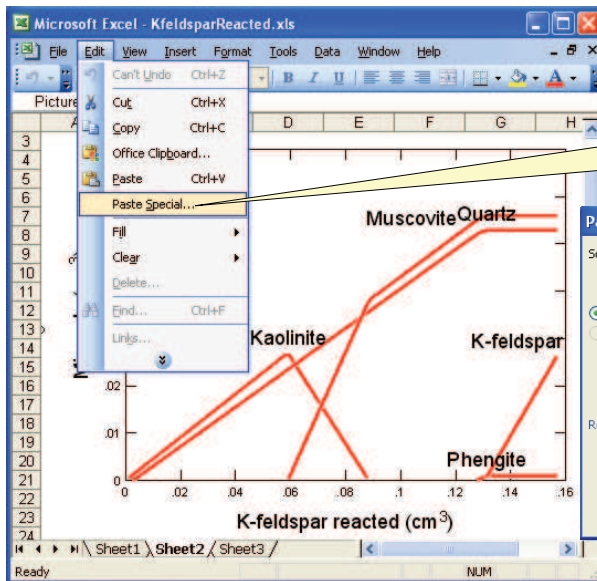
Microsoft Excel - KfeldsparReacted.xls

File Edit View Insert Format Tools Data Window Help

Picture

Can't Undo Ctrl+Z
Cut Ctrl+X
Copy Ctrl+C
Office Clipboard...
Paste Ctrl+V
Paste Special...
Fill
Clear
Delete...
Find... Ctrl+F
Links...

A D E F G H

3
4
5
6
7
8
9
10
11
12
13
14
15
16
17
18
19
20
21
22
23
24

Muscovite
Quartz
Kaolinite
K-feldspar
Phengite

.02
.01
0

0 .02 .04 .06 .08 .1 .12 .14 .16

K-feldspar reacted (cm$^3$)

Sheet1 Sheet2 Sheet3

Ready NUM